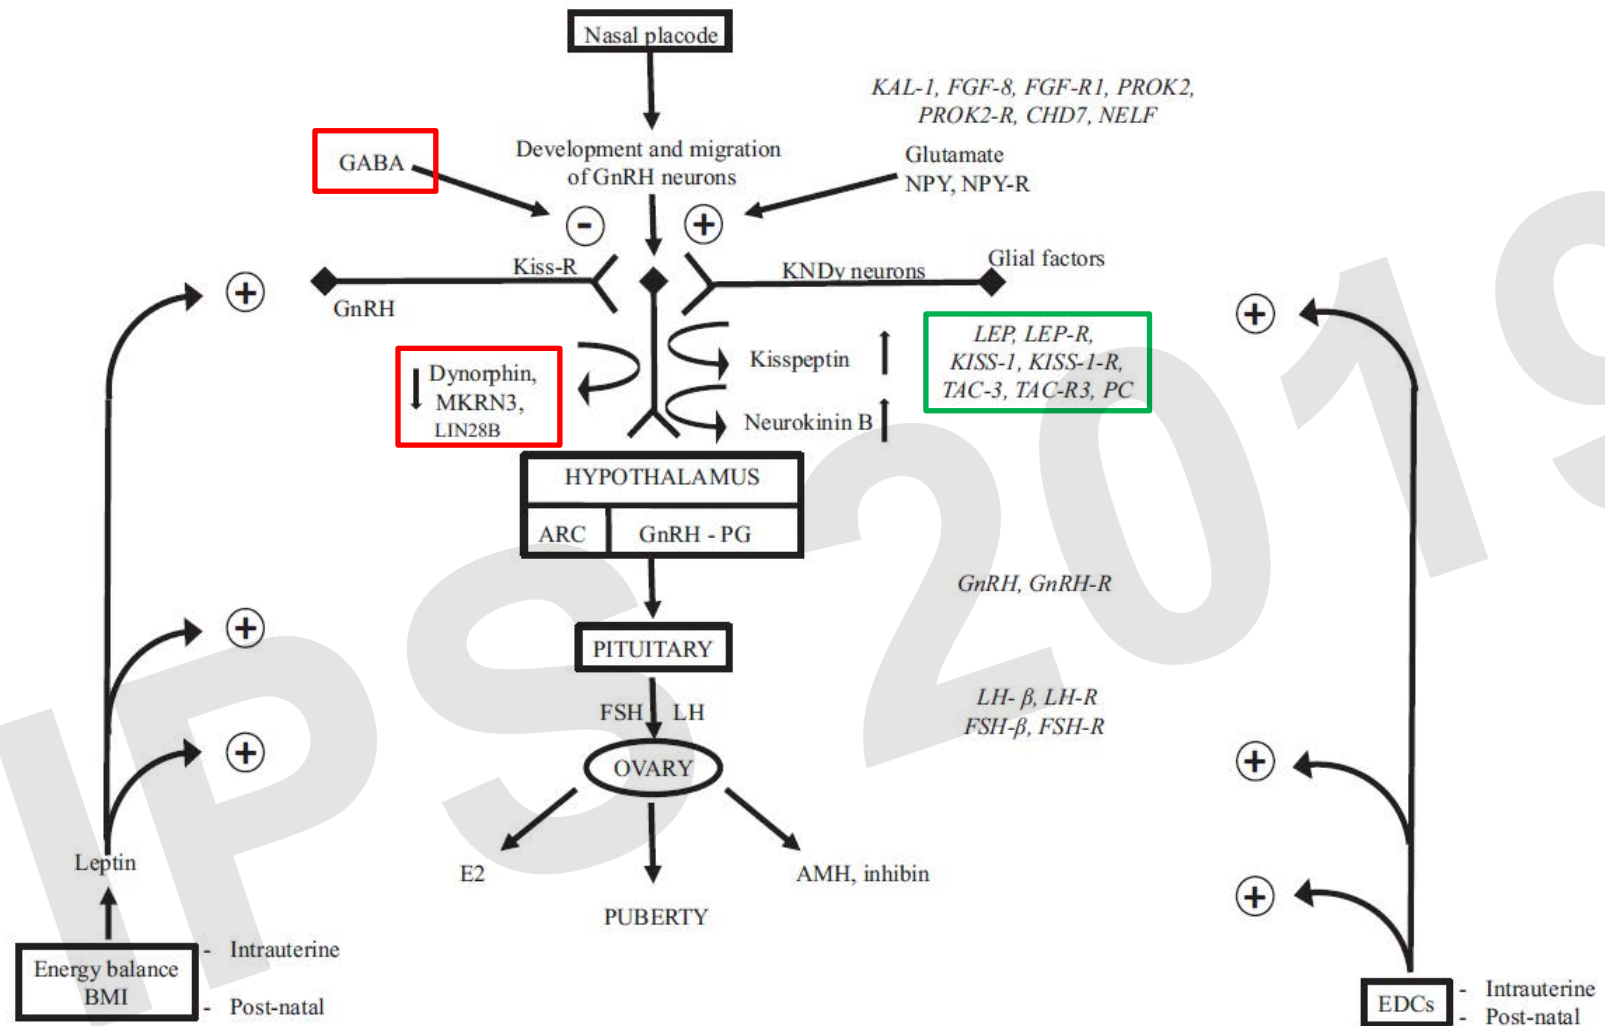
Nasal placode

KAL-1, FGF-8, FGF-R1, PROK2, PROK2-R, CHD7, NELF

GABA

Development and migration of GnRH neurons

Glutamate
NPY, NPY-R

-

+

Kiss-R

KNDy neurons

Glial factors

+

GnRH

+

Dynorphin, MKRN3, LIN28B

Kisspeptin

Neurokinin B

LEP, LEP-R, KISS-1, KISS-1-R, TAC-3, TAC-R3, PC

HYPOTHALAMUS

| ARC | GnRH - PG |
|---|---|

GnRH, GnRH-R

+

PITUITARY

+

FSH LH

LH- β, LH-R
FSH-β, FSH-R

+

OVARY

+

Leptin

E2

PUBERTY

AMH, inhibin

Energy balance BMI

- Intrauterine
- Post-natal

EDCs

- Intrauterine
- Post-natal

IPS 2019